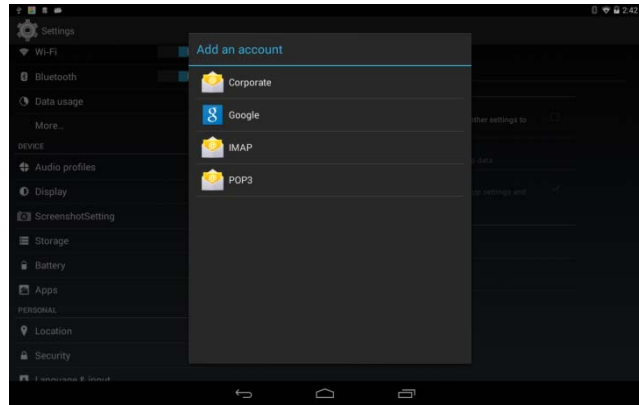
2:42

Settings

Wi-Fi

Bluetooth

Data usage

More...

DEVICE

Audio profiles

Display

ScreenshotSetting

Storage

Battery

Apps

PERSONAL

Location

Security

Language & input

Add an account

Corporate

Google

IMAP

POP3

other settings to

data

settings and